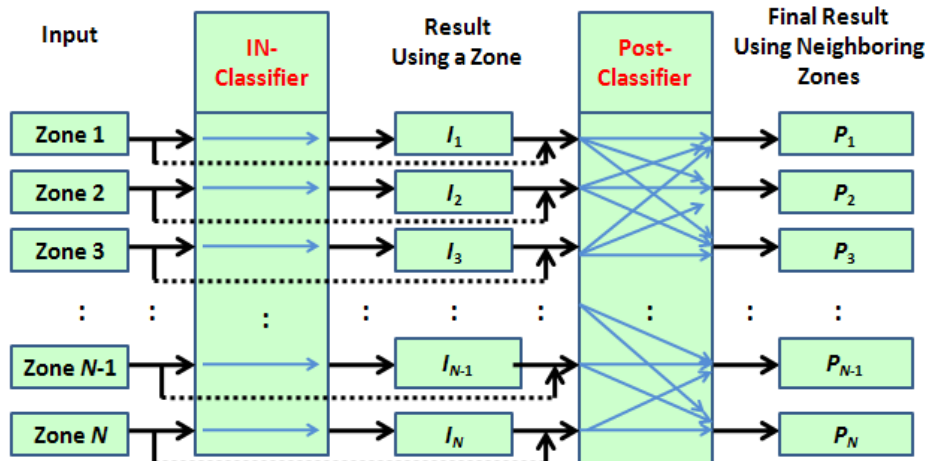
Input

IN-Classifier

Result Using a Zone

Post-Classifier

Final Result Using Neighboring Zones

Zone 1

$I_1$

$P_1$

Zone 2

$I_2$

$P_2$

Zone 3

$I_3$

$P_3$

:

:

:

:

:

:

:

:

:

Zone $N$-1

$I_{N-1}$

$P_{N-1}$

Zone $N$

$I_N$

$P_N$